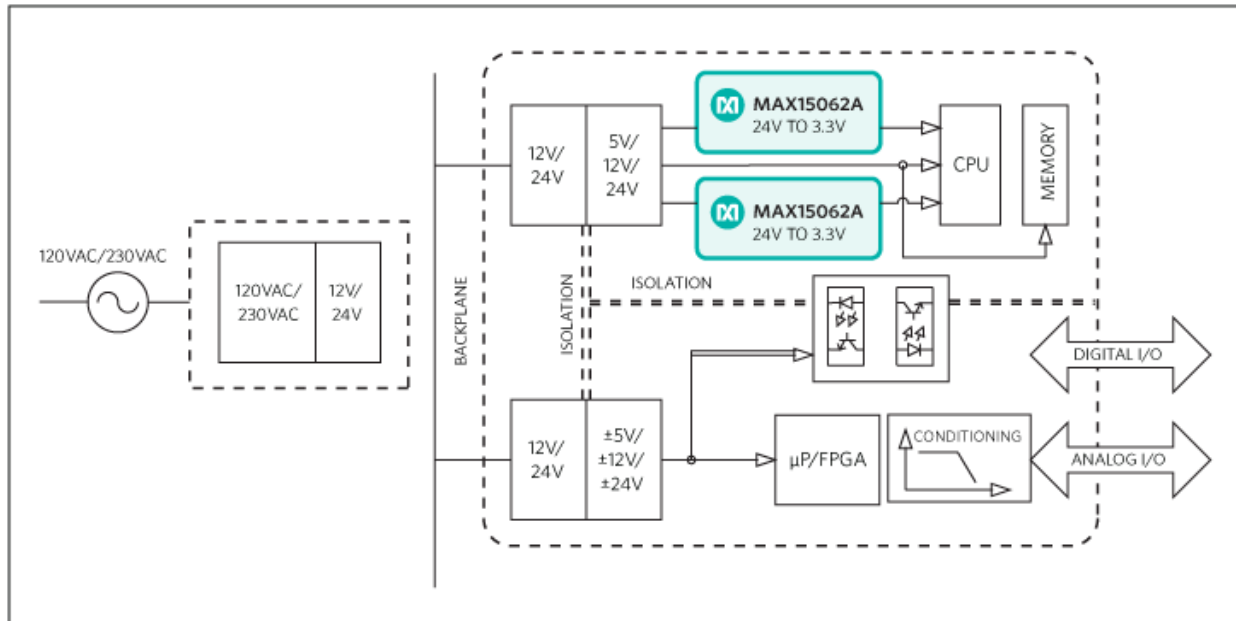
MAX15062A
24V TO 3.3V

12V/
24V

5V/
12V/
24V

CPU

MEMORY

MAX15062A
24V TO 3.3V

120VAC/230VAC

120VAC/
230VAC

12V/
24V

BACKPLANE

ISOLATION

ISOLATION

DIGITAL I/O

12V/
24V

±5V/
±12V/
±24V

μP/FPGA

CONDITIONING

ANALOG I/O